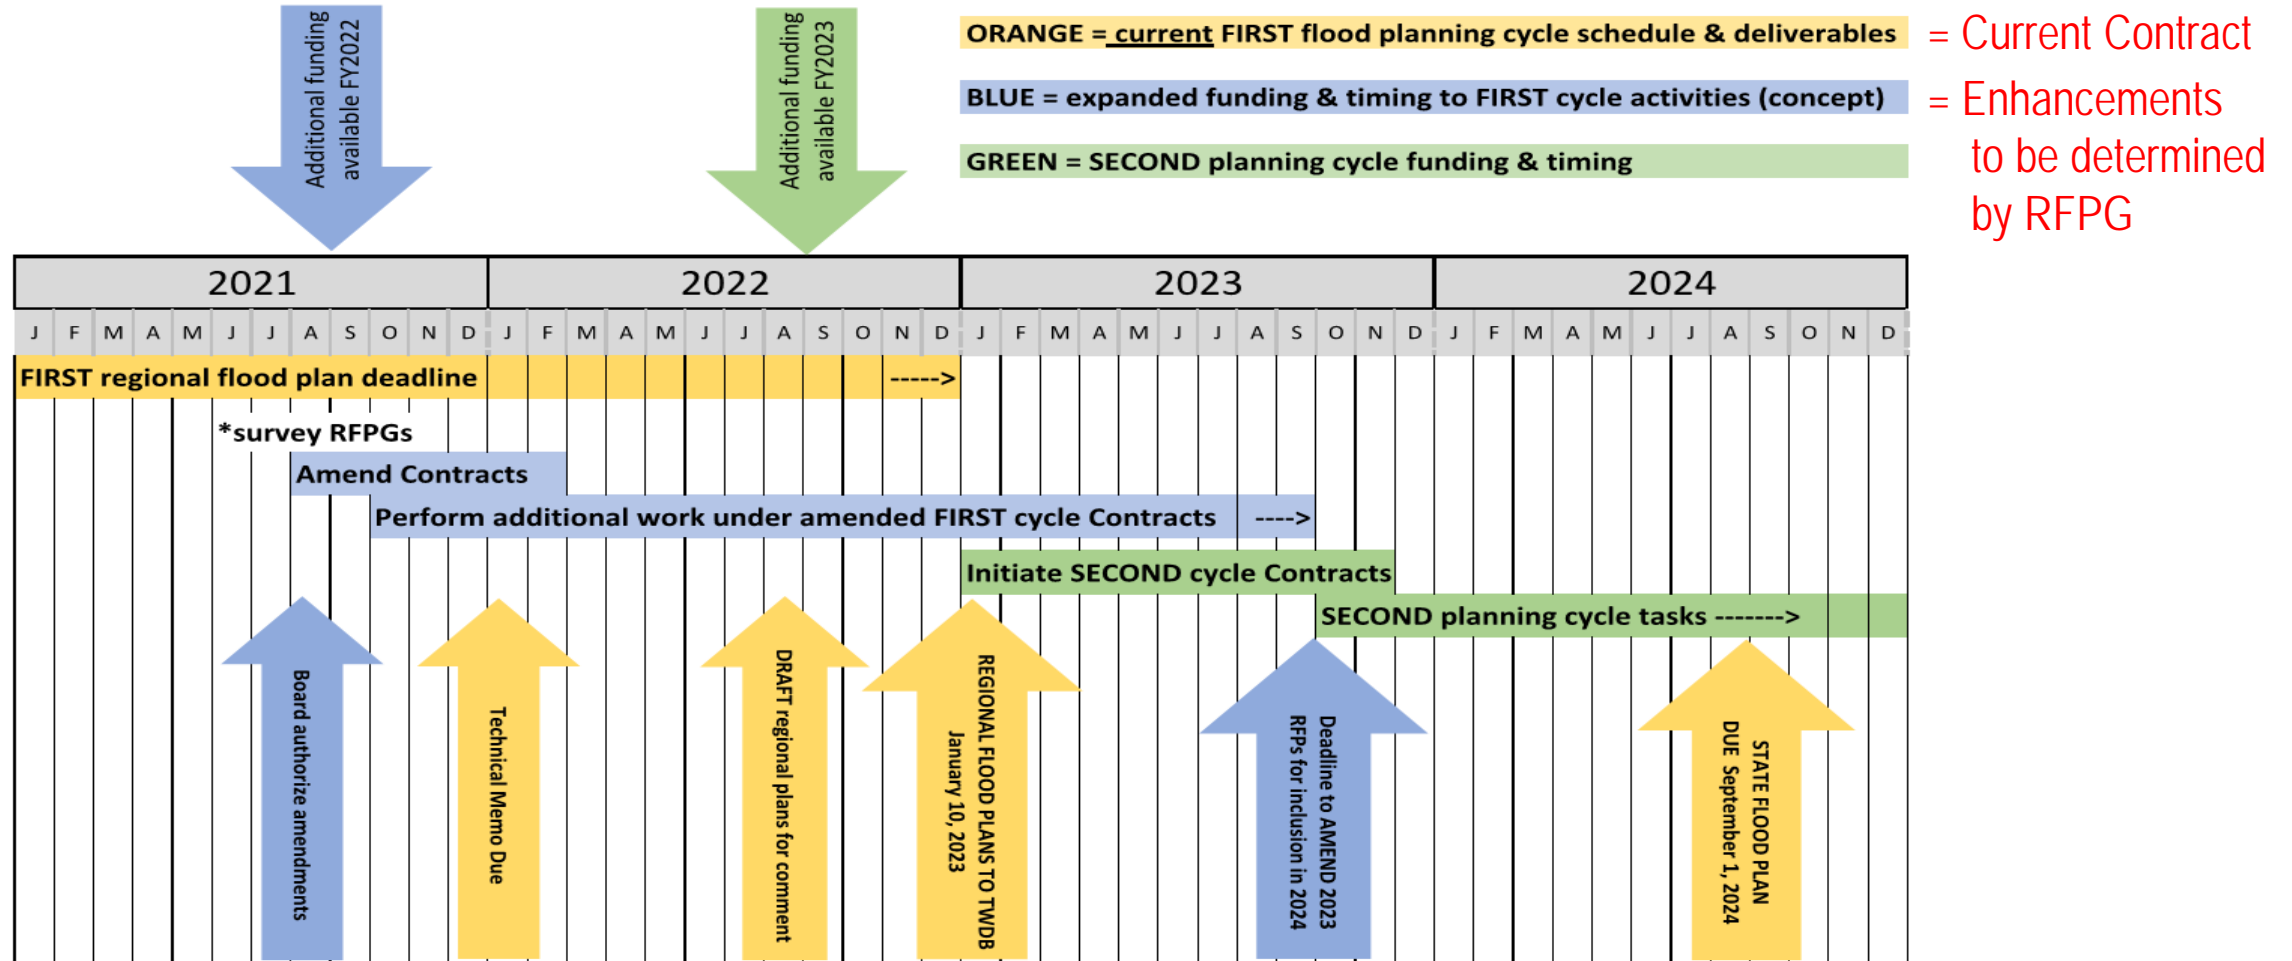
Additional funding available FY2022

Additional funding available FY2023

ORANGE = current FIRST flood planning cycle schedule & deliverables = Current Contract

BLUE = expanded funding & timing to FIRST cycle activities (concept) = Enhancements to be determined by RFPG

GREEN = SECOND planning cycle funding & timing

| 2021 | 2022 | 2023 | 2024 |
|---|---|---|---|

J F M A M J J A S O N D J F M A M J J A S O N D J F M A M J J A S O N D J F M A M J J A S O N D

FIRST regional flood plan deadline ----->

*survey RFPGs

Amend Contracts

Perform additional work under amended FIRST cycle Contracts ---->

Initiate SECOND cycle Contracts

SECOND planning cycle tasks ------->

Board authorize amendments

Technical Memo Due

DRAFT regional plans for comment

REGIONAL FLOOD PLANS TO TWDB January 10, 2023

Deadline to AMEND 2023 RFPs for inclusion in 2024

STATE FLOOD PLAN DUE September 1, 2024